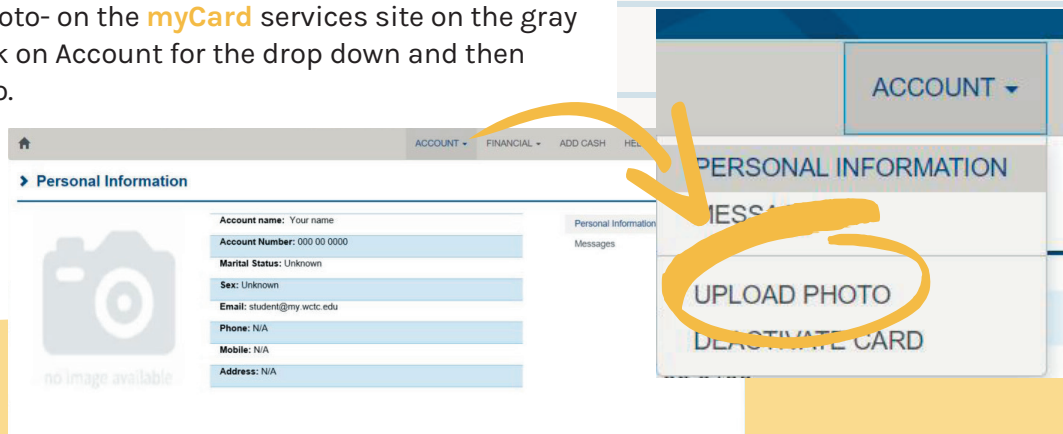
oto- on the **myCard** services site on the gray k on Account for the drop down and then o.

ACCOUNT ▾ FINANCIAL ▾ ADD CASH HE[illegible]

> Personal Information

| |
|---|
| Account name: Your name |
| Account Number: 000 00 0000 |
| Marital Status: Unknown |
| Sex: Unknown |
| Email: student@my.wctc.edu |
| Phone: N/A |
| Mobile: N/A |
| Address: N/A |

no image available

Personal Information
Messages

ACCOUNT ▾

PERSONAL INFORMATION
MESS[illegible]
UPLOAD PHOTO
DE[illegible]TE CARD